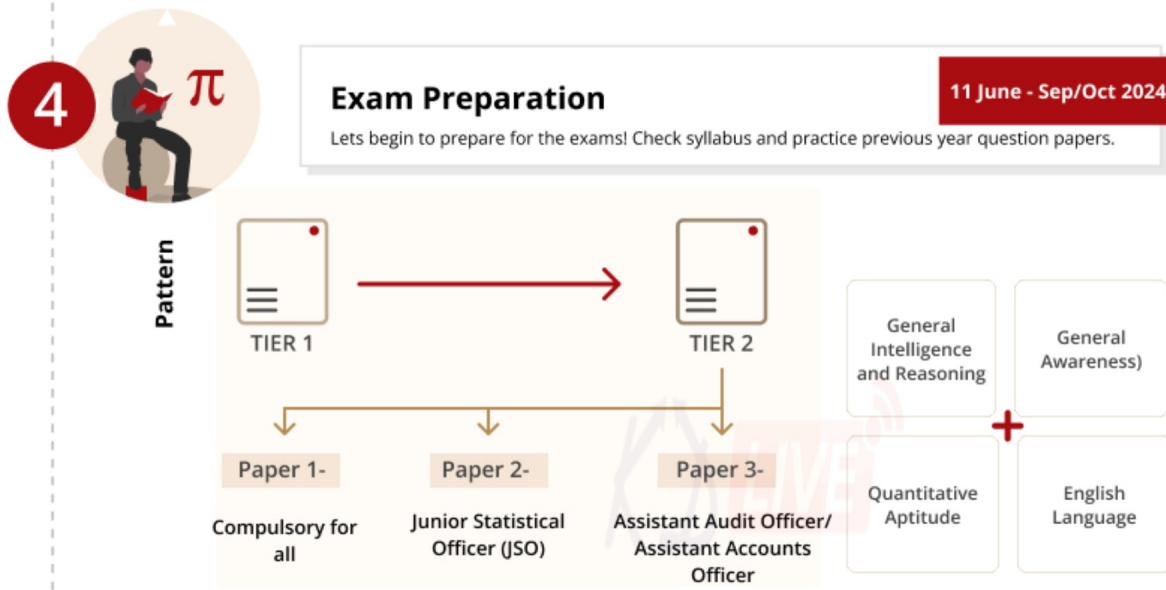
4

$\pi$

Exam Preparation

11 June - Sep/Oct 2024

Lets begin to prepare for the exams! Check syllabus and practice previous year question papers.

Pattern

TIER 1

TIER 2

Paper 1-

Compulsory for all

Paper 2-

Junior Statistical Officer (JSO)

Paper 3-

Assistant Audit Officer/ Assistant Accounts Officer

General Intelligence and Reasoning

General Awareness)

Quantitative Aptitude

English Language